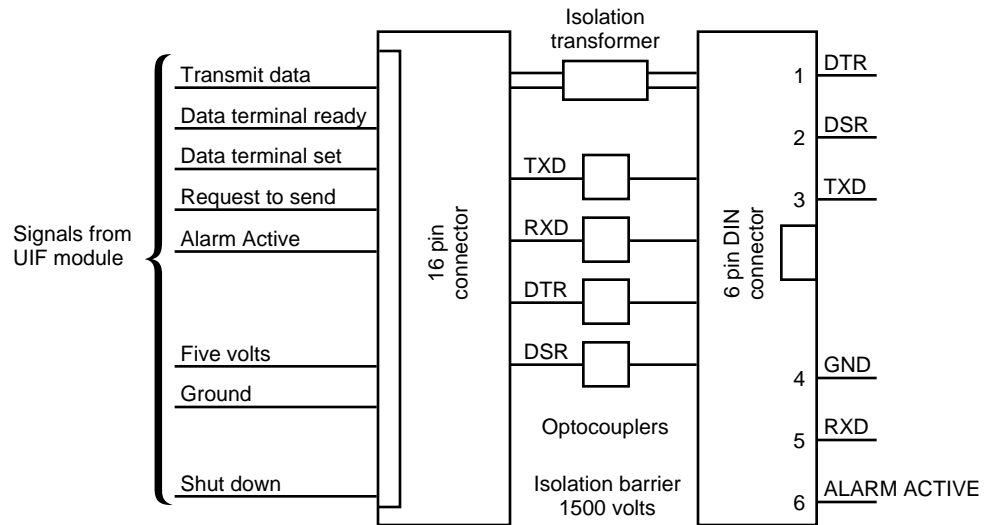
Signals from UIF module

Transmit data
Data terminal ready
Data terminal set
Request to send
Alarm Active
Five volts
Ground
Shut down

16 pin connector

Isolation transformer

TXD
RXD
DTR
DSR

Optocouplers

Isolation barrier 1500 volts

6 pin DIN connector

1 DTR
2 DSR
3 TXD
4 GND
5 RXD
6 ALARM ACTIVE